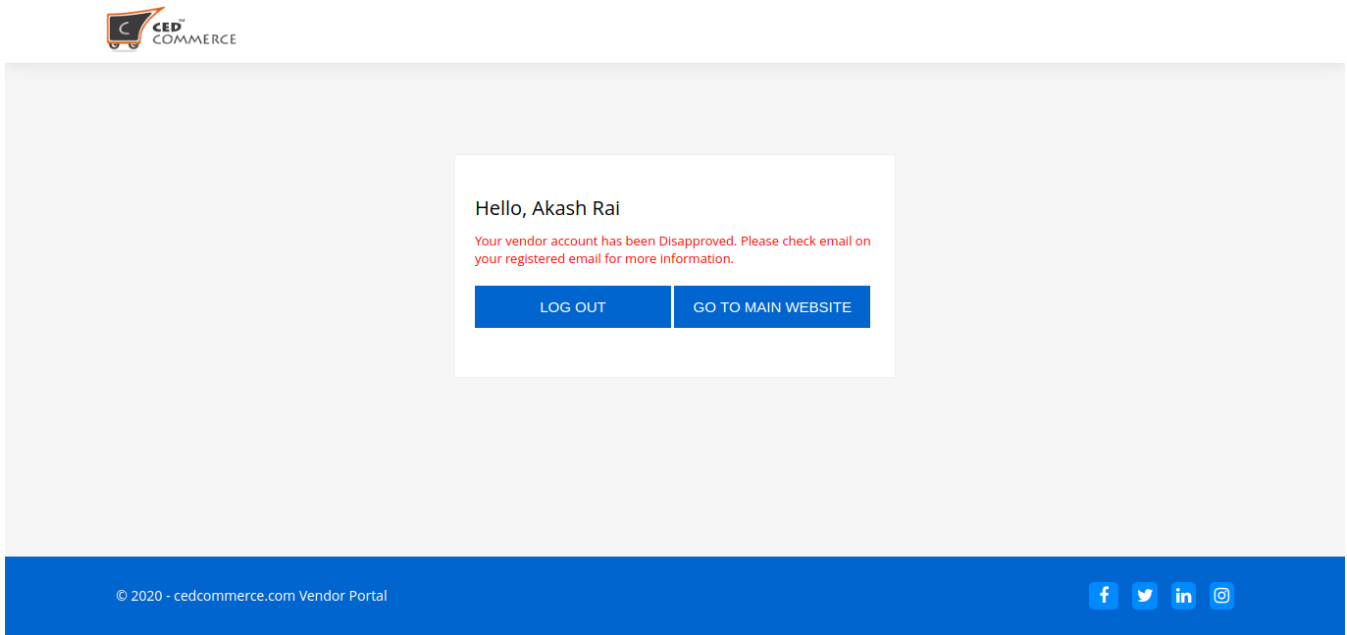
CED™ COMMERCE

Hello, Akash Rai

Your vendor account has been Disapproved. Please check email on your registered email for more information.

LOG OUT

GO TO MAIN WEBSITE

© 2020 - cedcommerce.com Vendor Portal

f in